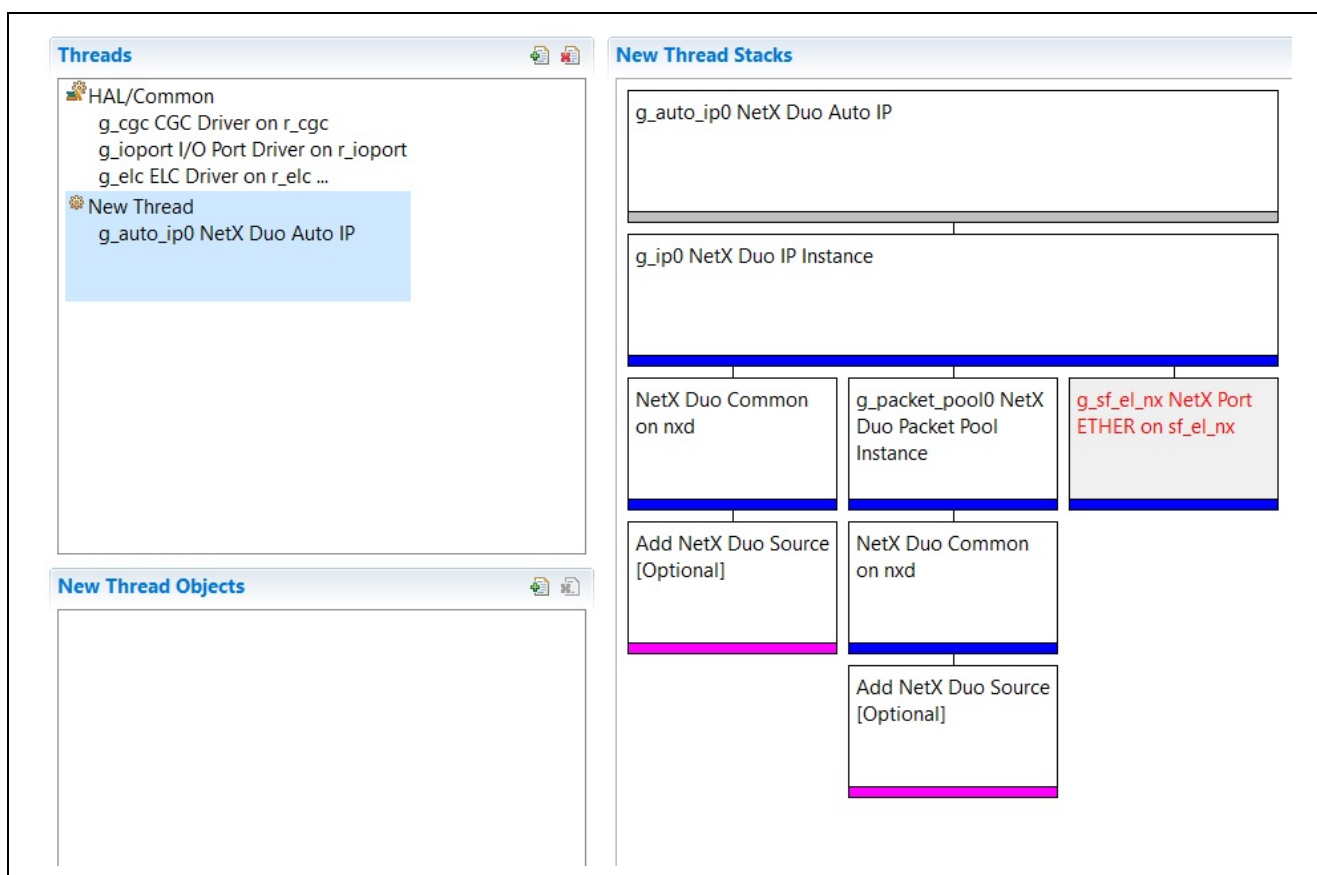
Threads

HAL/Common
g_cgc CGC Driver on r_cgc
g_ioport I/O Port Driver on r_ioport
g_elc ELC Driver on r_elc ...
New Thread
g_auto_ip0 NetX Duo Auto IP

New Thread Objects

New Thread Stacks

g_auto_ip0 NetX Duo Auto IP

g_ip0 NetX Duo IP Instance

NetX Duo Common on nxd

g_packet_pool0 NetX Duo Packet Pool Instance

g_sf_el_nx NetX Port ETHER on sf_el_nx

Add NetX Duo Source [Optional]

NetX Duo Common on nxd

Add NetX Duo Source [Optional]